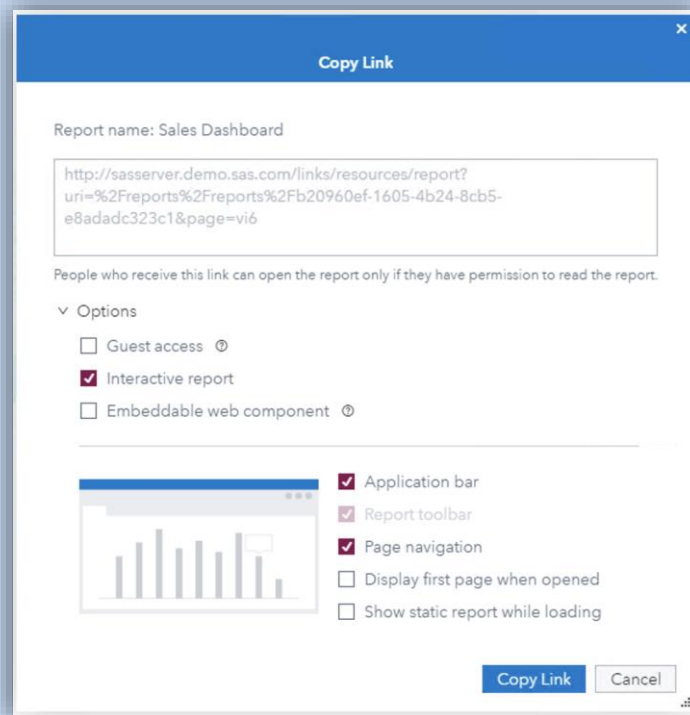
Copy Link

×

Report name: Sales Dashboard

http://sasserver.demo.sas.com/links/resources/report?uri=%2Freports%2Freports%2Fb20960ef-1605-4b24-8cb5-e8adadc323c1&page=vi6

People who receive this link can open the report only if they have permission to read the report.

Options

Guest access

Interactive report

Embeddable web component

Application bar

Report toolbar

Page navigation

Display first page when opened

Show static report while loading

Copy Link

Cancel